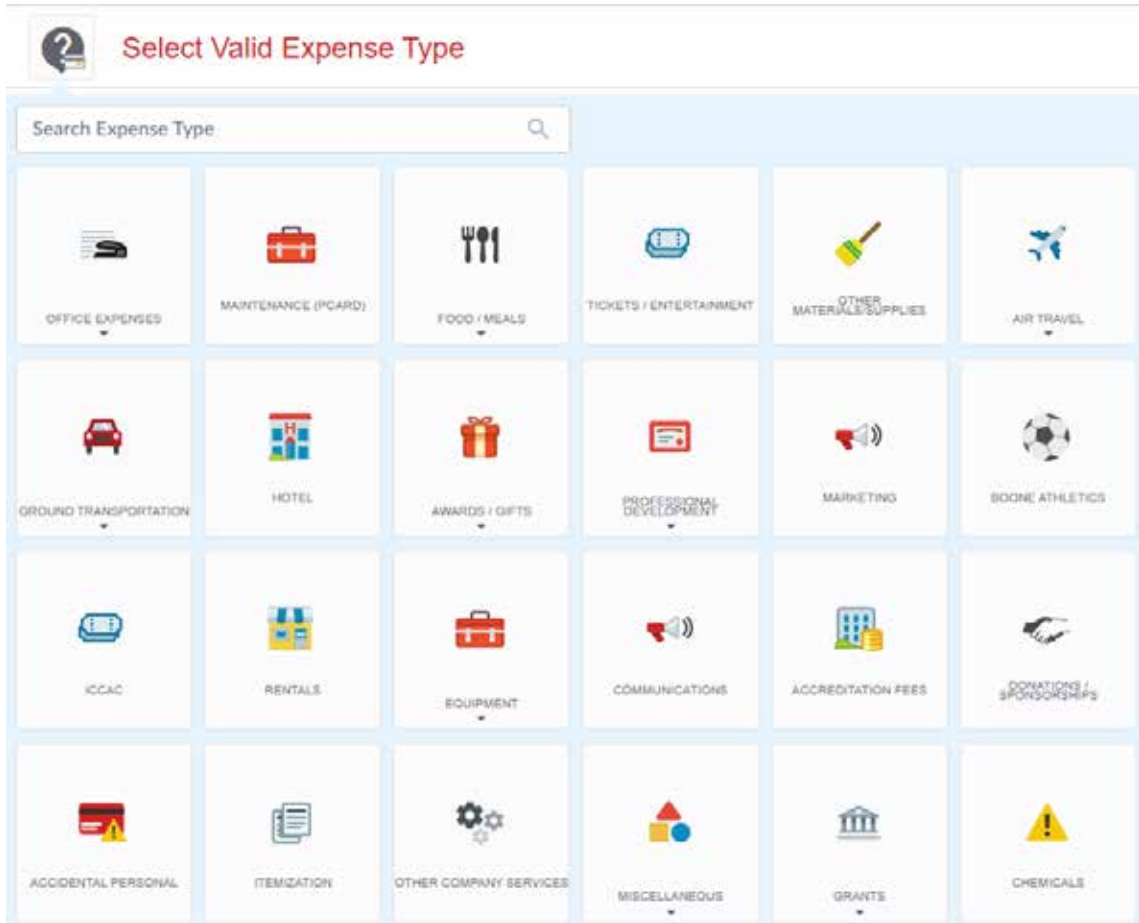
Select Valid Expense Type

Search Expense Type

OFFICE EXPENSES

MAINTENANCE (PCARD)

FOOD / MEALS

TICKETS / ENTERTAINMENT

OTHER MATERIALS/SUPPLIES

AIR TRAVEL

GROUND TRANSPORTATION

HOTEL

AWARDS / GIFTS

PROFESSIONAL DEVELOPMENT

MARKETING

BOONE ATHLETICS

ICCAC

RENTALS

EQUIPMENT

COMMUNICATIONS

ACCREDITATION FEES

DONATIONS / SPONSORSHIPS

ACCIDENTAL PERSONAL

ITEMIZATION

OTHER COMPANY SERVICES

MISCELLANEOUS

GRANTS

CHEMICALS